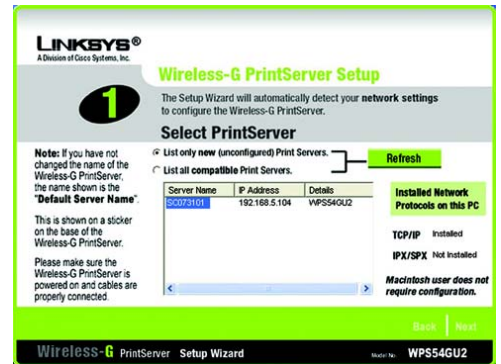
LINKSYS®
A Division of Cisco Systems, Inc.

Wireless-G PrintServer Setup

1

The Setup Wizard will automatically detect your network settings to configure the Wireless-G PrintServer.

Select PrintServer

Note: If you have not changed the name of the Wireless-G PrintServer, the name shown is the "Default Server Name".

This is shown on a sticker on the base of the Wireless-G PrintServer.

Please make sure the Wireless-G PrintServer is powered on and cables are properly connected.

List only new (unconfigured) Print Servers.
List all compatible Print Servers.

Refresh

| Server Name | IP Address | Details |
|---|---|---|
| SC073101 | 192.168.5.104 | WPS54GU2 |

Installed Network Protocols on this PC

TCP/IP Installed

IPX/SPX Not Installed

Macintosh user does not require configuration.

Back Next

Wireless-G PrintServer Setup Wizard

Model No. WPS54GU2